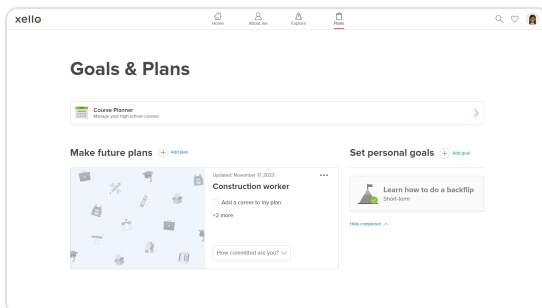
xello

Home About me Explore Plans

Goals & Plans

Course Planner
Manage your high school courses

Make future plans + Add plan

Updated: November 17, 2023
Construction worker
Add a career to my plan
+2 more
How committed are you?

Set personal goals + Add goal

Learn how to do a backflip
Short-term

Hide completed